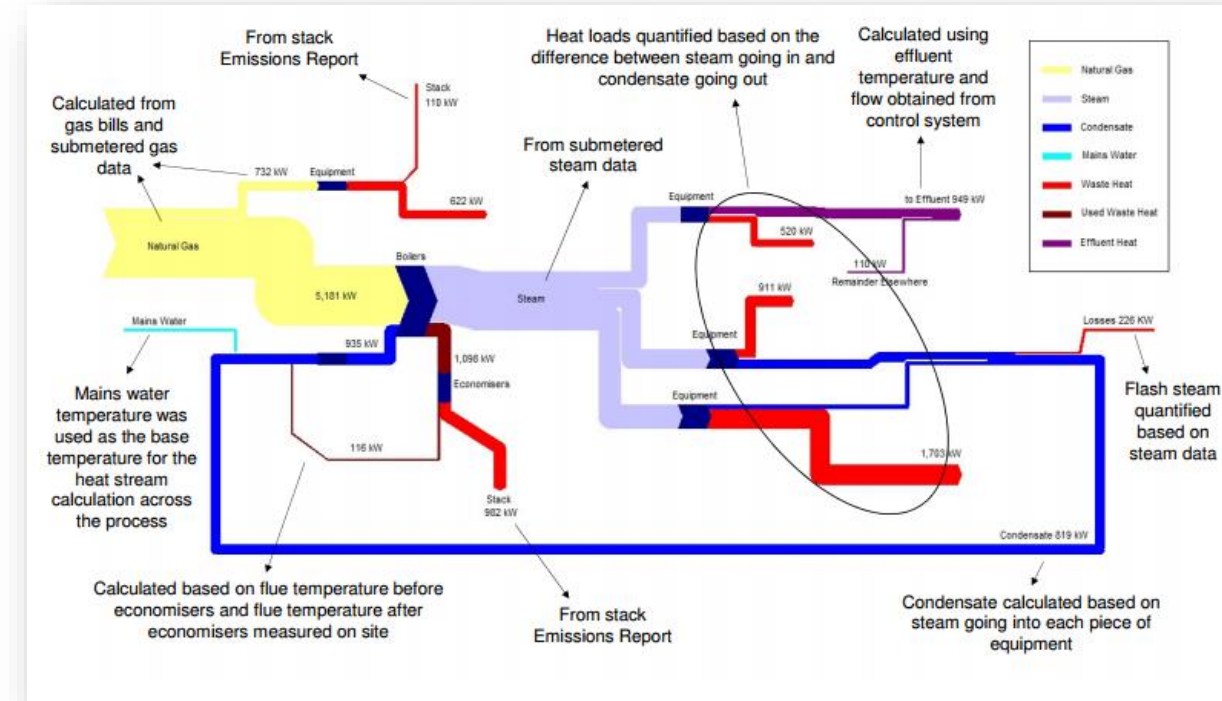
From stack Emissions Report

Stack
110 kW

Calculated from gas bills and submetered gas data

732 kW

Equipment

622 kW

Natural Gas

Boilers

5,181 kW

Heat loads quantified based on the difference between steam going in and condensate going out

Calculated using effluent temperature and flow obtained from control system

From submetered steam data

Equipment

to Effluent 949 kW

520 kW

110 kW
Remainder Elsewhere

Steam

911 kW

Mains Water

935 kW

1,096 kW

Economisers

Equipment

Losses 226 KW

Mains water temperature was used as the base temperature for the heat stream calculation across the process

116 kW

Equipment

1,703 kW

Flash steam quantified based on steam data

Stack
982 kW

Condensate 819 kW

Calculated based on flue temperature before economisers and flue temperature after economisers measured on site

From stack Emissions Report

Condensate calculated based on steam going into each piece of equipment

Natural Gas
Steam
Condensate
Mains Water
Waste Heat
Used Waste Heat
Effluent Heat